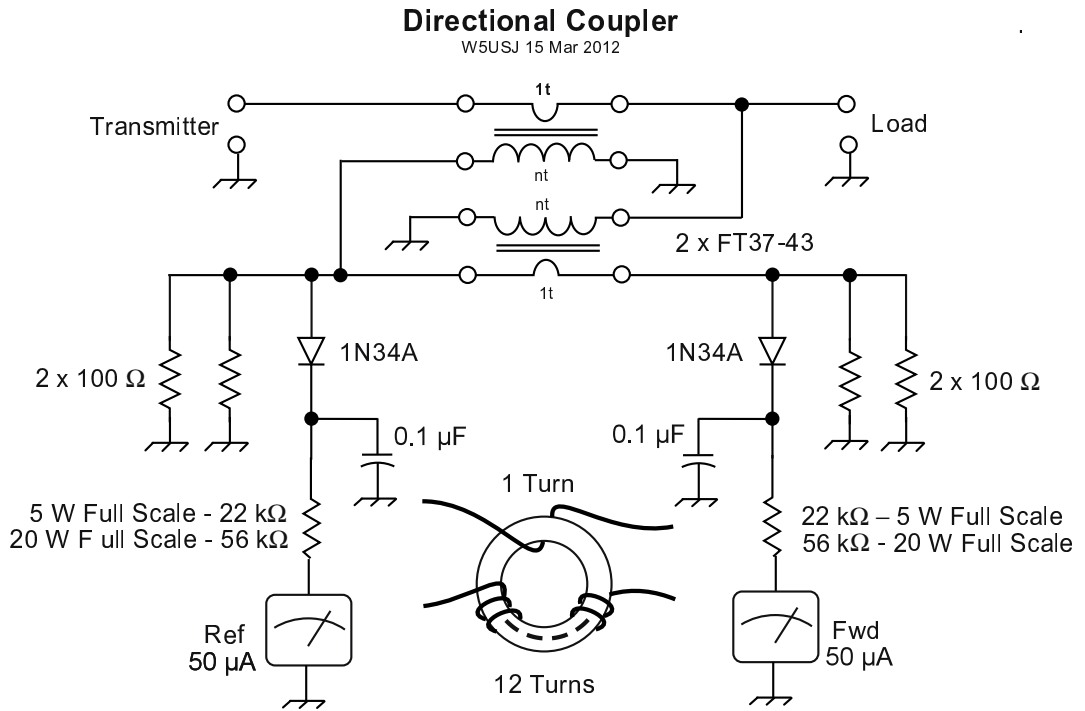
Directional Coupler
W5USJ 15 Mar 2012

1t
Transmitter
Load
nt
nt
2 x FT37-43
1t

2 x 100 Ω
1N34A
1N34A
2 x 100 Ω
0.1 µF
0.1 µF
1 Turn
5 W Full Scale - 22 kΩ
20 W F ull Scale - 56 kΩ
22 kΩ – 5 W Full Scale
56 kΩ - 20 W Full Scale
Ref
50 µA
Fwd
50 µA
12 Turns